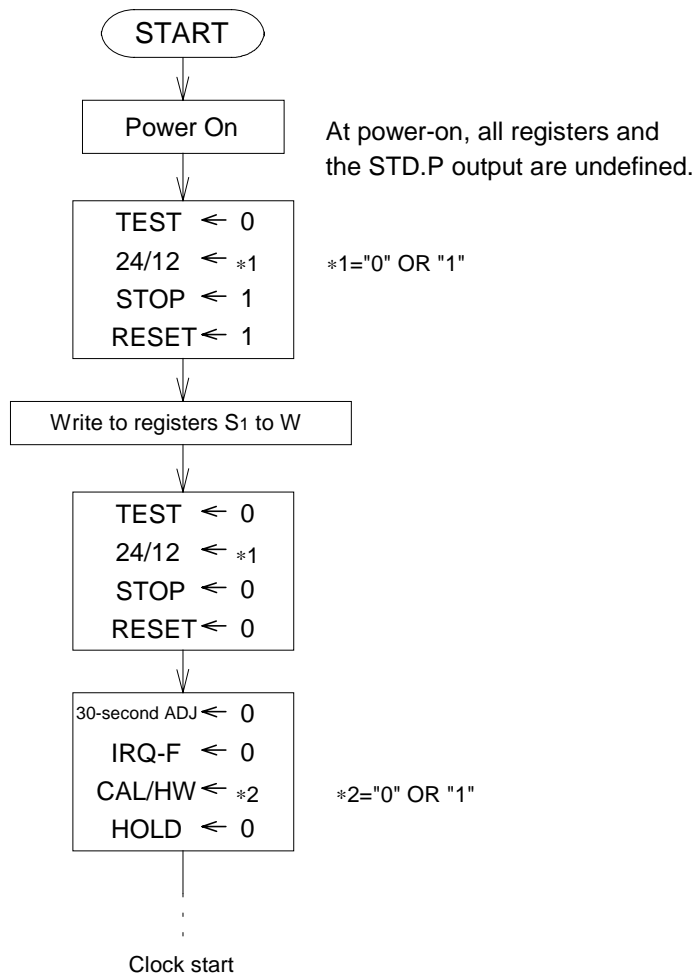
START

Power On

At power-on, all registers and the STD.P output are undefined.

TEST $\leftarrow$ 0
24/12 $\leftarrow$ $*1$
STOP $\leftarrow$ 1
RESET $\leftarrow$ 1

$*1$="0" OR "1"

Write to registers $S_1$ to W

TEST $\leftarrow$ 0
24/12 $\leftarrow$ $*1$
STOP $\leftarrow$ 0
RESET $\leftarrow$ 0

30-second ADJ $\leftarrow$ 0
IRQ-F $\leftarrow$ 0
CAL/HW $\leftarrow$ $*2$
HOLD $\leftarrow$ 0

$*2$="0" OR "1"

Clock start